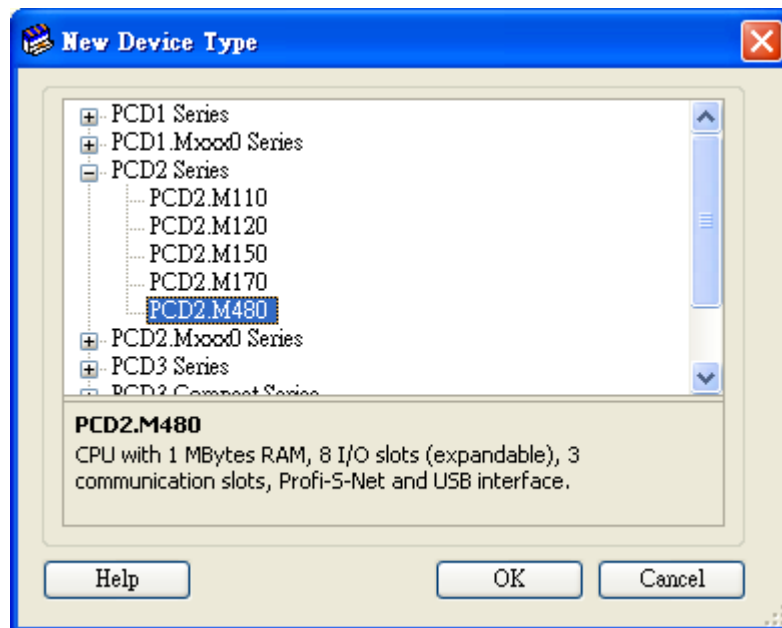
New Device Type

PCD1 Series
PCD1.Mxxx0 Series
PCD2 Series
PCD2.M110
PCD2.M120
PCD2.M150
PCD2.M170
PCD2.M480
PCD2.Mxxx0 Series
PCD3 Series
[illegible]

PCD2.M480
CPU with 1 MBytes RAM, 8 I/O slots (expandable), 3 communication slots, Profi-S-Net and USB interface.

Help
OK
Cancel